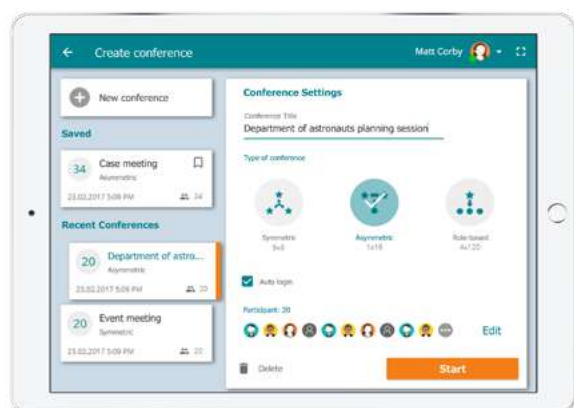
Create conference

Matt Corby

New conference

Saved

34 Case meeting
Asymmetric
23.02.2017 5:09 PM 34

Recent Conferences

20 Department of astro...
Asymmetric
23.02.2017 5:09 PM 20

20 Event meeting
Symmetric
23.02.2017 5:09 PM 20

Conference Settings

Conference Title
Department of astronauts planning session

Type of conference

Symmetric
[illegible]

Asymmetric
1x18

Role-based
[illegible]

Auto login

Participant: 20

Edit

Delete

Start